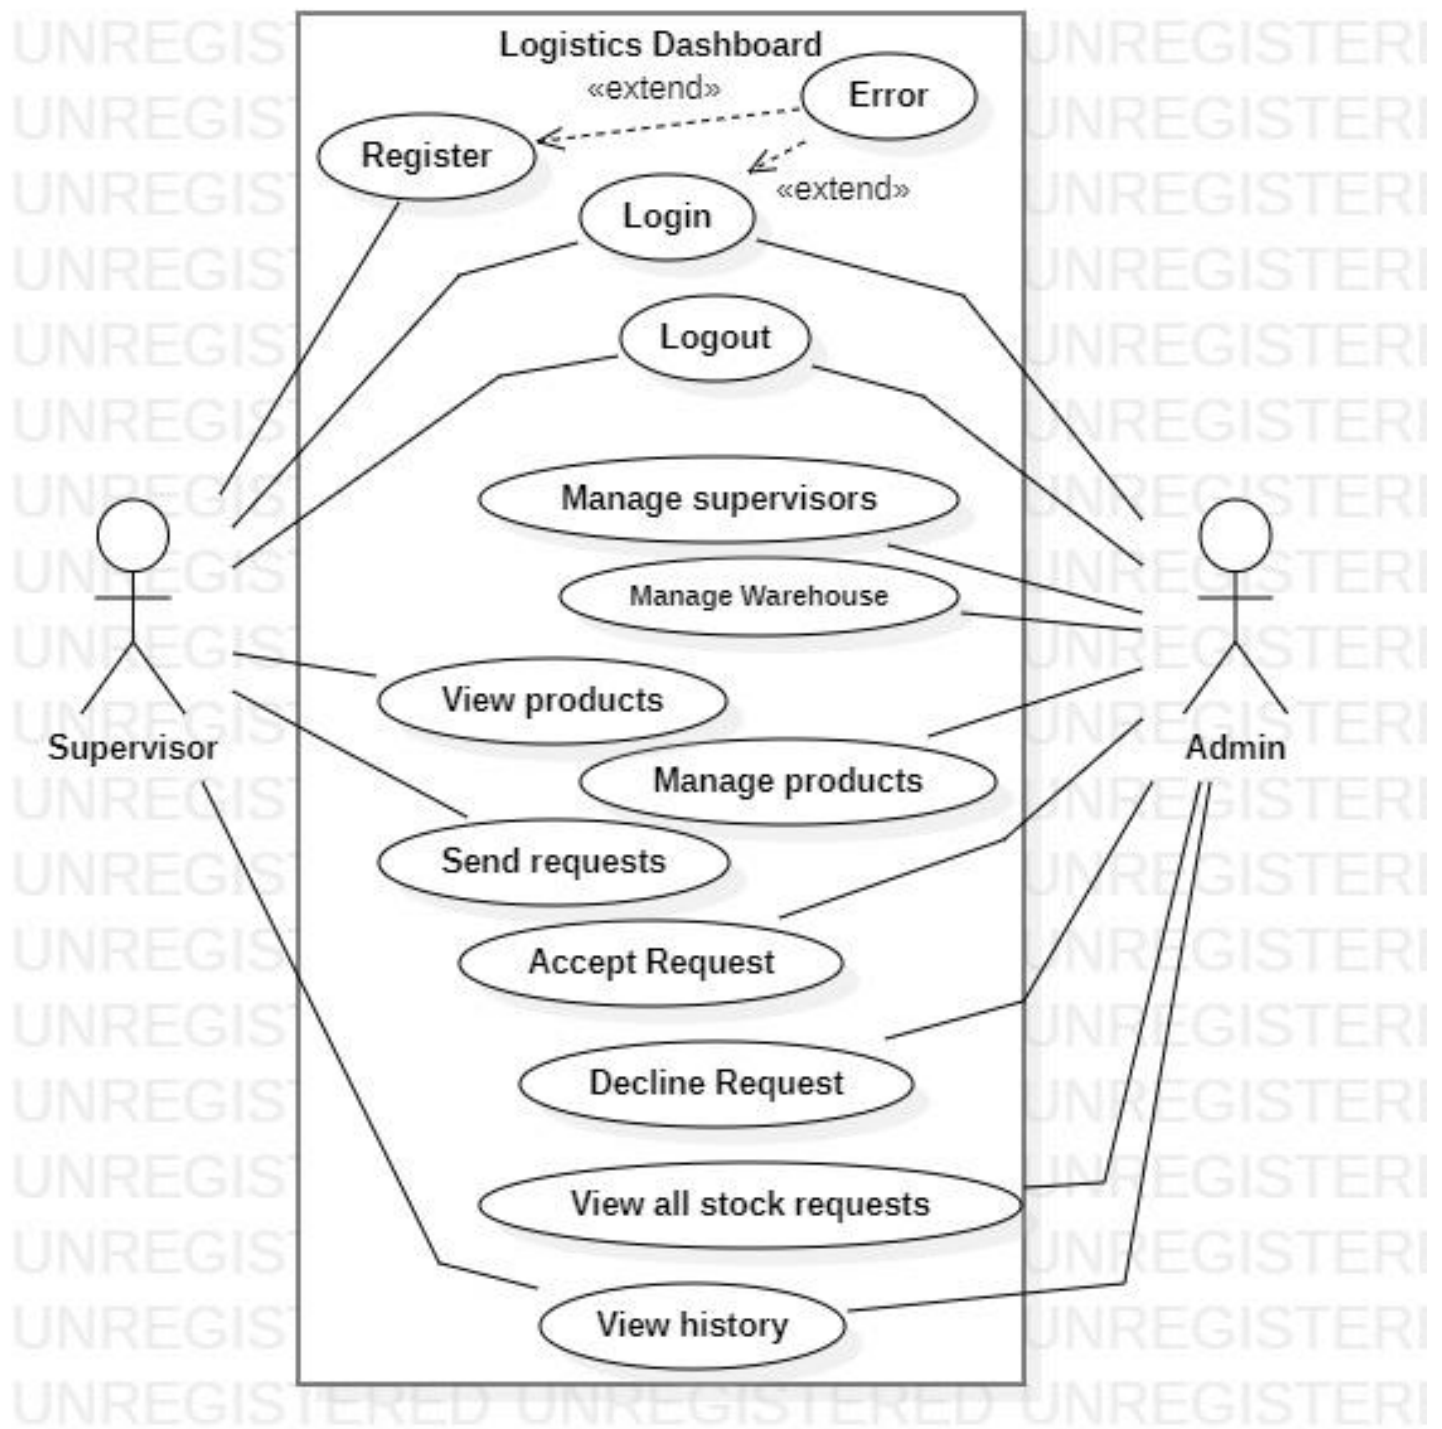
Logistics Dashboard

«extend»

Error

Register

«extend»

Login

Logout

Manage supervisors

Manage Warehouse

View products

Manage products

Send requests

Accept Request

Decline Request

View all stock requests

View history

Supervisor

Admin

UNREGISTERED UNREGISTERED UNREGISTERED